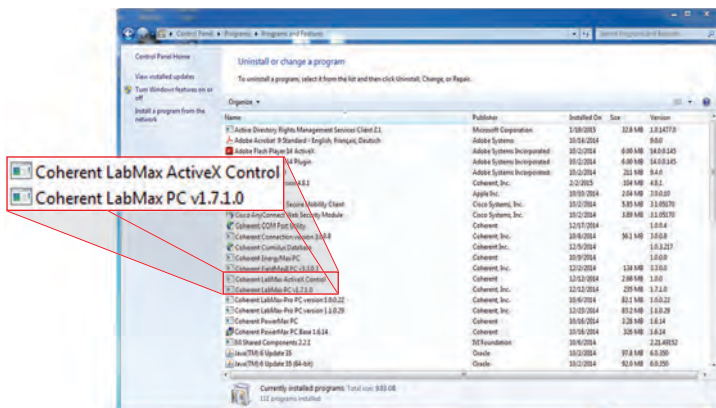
Control Panel ▸ Programs ▸ Programs and Features
Search Programs and Features

Control Panel Home
View installed updates
Turn Windows features on or off
Install a program from the network

Uninstall or change a program
To uninstall a program, select it from the list and then click Uninstall, Change, or Repair.

Organize ▾

| Name | Publisher | Installed On | Size | Version |
|---|---|---|---|---|
| Active Directory Rights Management Services Client 2.1 | Microsoft Corporation | 1/18/2015 | 32.8 MB | 1.0.1477.0 |
| Adobe Acrobat 9 Standard - English, Français, Deutsch | Adobe Systems | 10/16/2014 | | 9.0.0 |
| Adobe Flash Player 14 ActiveX | Adobe Systems Incorporated | 10/2/2014 | 6.00 MB | 14.0.0.145 |
| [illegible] Plugin | Adobe Systems Incorporated | 10/2/2014 | 6.00 MB | 14.0.0.145 |
| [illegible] | Adobe Systems Incorporated | 10/2/2014 | 211 MB | 9.4.0 |
| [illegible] 4.8.1 | Coherent, Inc. | 2/2/2015 | 104 MB | 4.8.1 |
| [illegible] | Apple Inc. | 10/10/2014 | 2.04 MB | 2.0.0.10 |
| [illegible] Secure Mobility Client | Cisco Systems, Inc. | 10/2/2014 | 5.85 MB | 3.1.05170 |
| Cisco AnyConnect Web Security Module | Cisco Systems, Inc. | 10/2/2014 | 3.89 MB | 3.1.05170 |
| Coherent COM Port Utility | Coherent | 12/17/2014 | | 1.0.0.4 |
| Coherent Connection Wizard 1.0.0.8 | Coherent, Inc. | 10/6/2014 | 56.1 MB | 1.0.0.8 |
| Coherent Cumulus Database | Coherent Inc. | 12/5/2014 | | 1.0.3.217 |
| Coherent EnergyMax PC | Coherent | 10/9/2014 | | 1.0.0.0 |
| Coherent LabMax PC v1.3.0.1 | Coherent, Inc. | 12/2/2014 | 136 MB | 1.3.0.0 |
| Coherent LabMax ActiveX Control | Coherent | 12/12/2014 | 2.88 MB | 1.0.0 |
| Coherent LabMax PC v1.7.1.0 | Coherent | 12/12/2014 | 295 MB | 1.7.1.0 |
| Coherent LabMax-Pro PC version 1.0.0.22 | Coherent, Inc. | 10/6/2014 | 82.1 MB | 1.0.0.22 |
| Coherent LabMax-Pro PC version 1.1.0.29 | Coherent, Inc. | 12/3/2014 | 83.2 MB | 1.1.0.29 |
| Coherent PowerMax PC | Coherent | 10/16/2014 | 3.28 MB | 1.6.14 |
| Coherent PowerMax PC Base 1.6.14 | Coherent | 10/16/2014 | 3.28 MB | 1.6.14 |
| Intl Shared Components 2.2.1 | ISI Foundation | 10/6/2014 | | 2.24.49152 |
| Java(TM) 6 Update 35 | Oracle | 10/2/2014 | 97.8 MB | 6.0.350 |
| Java(TM) 6 Update 35 (64-bit) | Oracle | 10/2/2014 | 92.0 MB | 6.0.350 |

Coherent LabMax ActiveX Control
Coherent LabMax PC v1.7.1.0

Currently installed programs Total size: 9.03 GB
112 programs installed